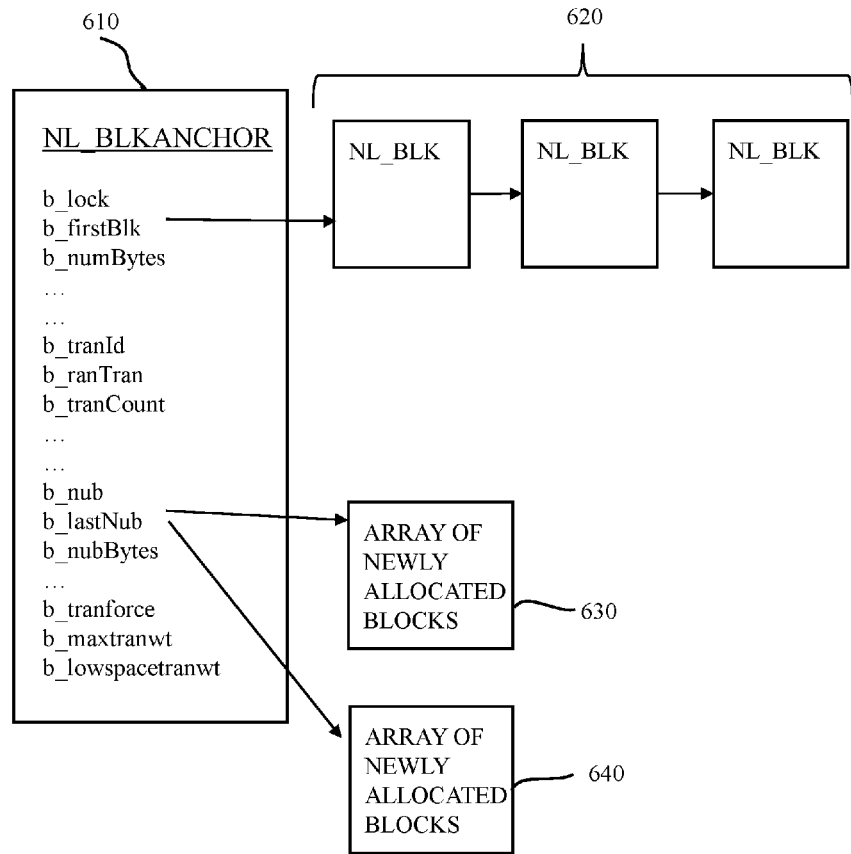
610

620

NL_BLKANCHOR

b_lock
b_firstBlk
b_numBytes
…
…
b_tranId
b_ranTran
b_tranCount
…
…
b_nub
b_lastNub
b_nubBytes
…
b_tranforce
b_maxtranwt
b_lowspacetranwt

NL_BLK

NL_BLK

NL_BLK

ARRAY OF NEWLY ALLOCATED BLOCKS

630

ARRAY OF NEWLY ALLOCATED BLOCKS

640